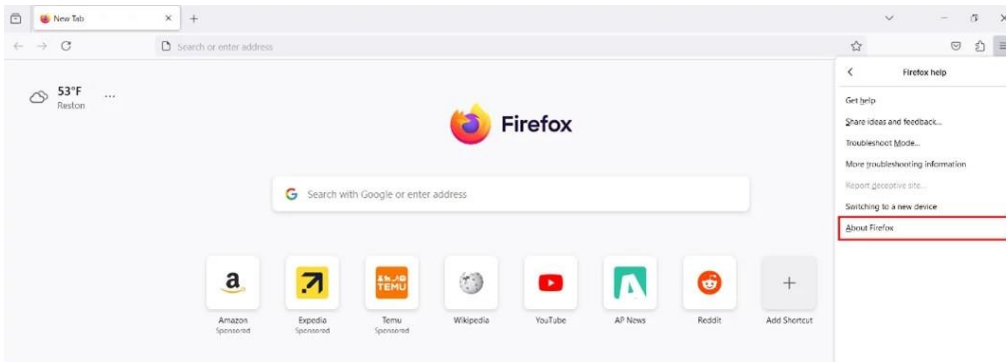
New Tab

Search or enter address

53°F
Reston

Firefox

Search with Google or enter address

Amazon
Sponsored

Expedia
Sponsored

TEMU
Temu
Sponsored

Wikipedia

YouTube

AP News

Reddit

Add Shortcut

Firefox help

Get help

Share ideas and feedback...

Troubleshoot Mode...

More troubleshooting information

Report deceptive site...

Switching to a new device

About Firefox